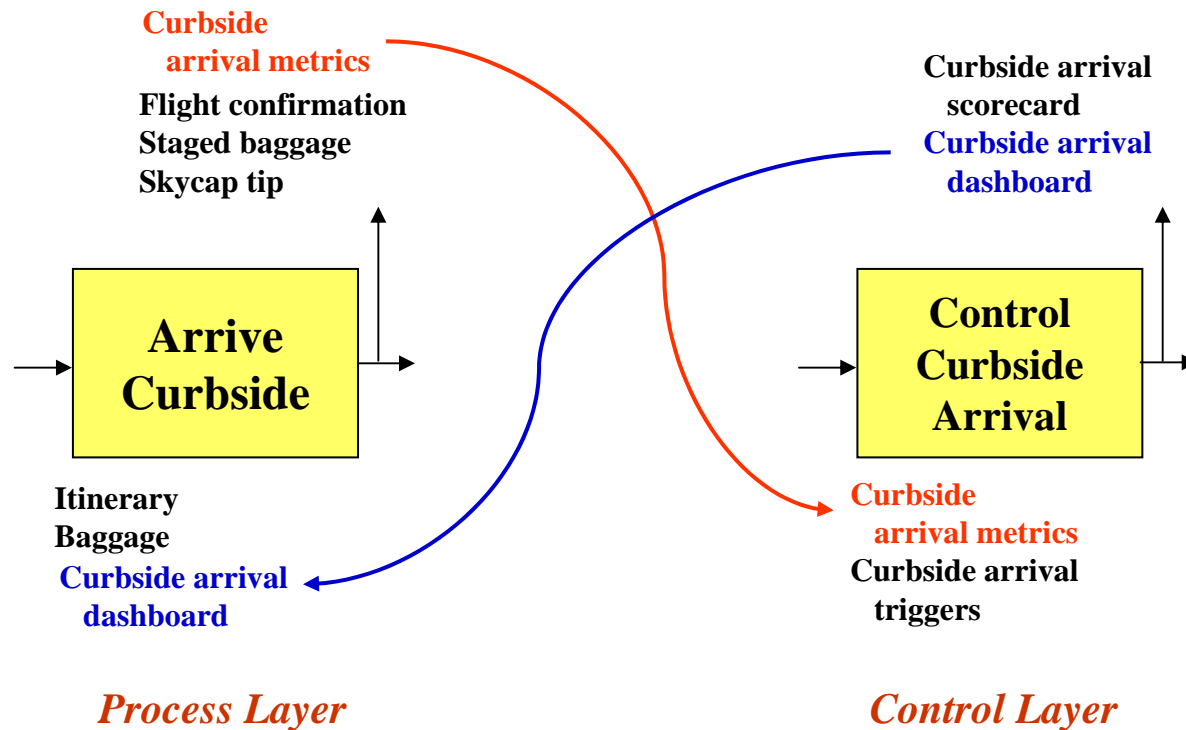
Curbside arrival metrics
Flight confirmation
Staged baggage
Skycap tip

Curbside arrival scorecard
Curbside arrival dashboard

Arrive Curbside

Control Curbside Arrival

Itinerary
Baggage
Curbside arrival dashboard

Curbside arrival metrics
Curbside arrival triggers

Process Layer

Control Layer